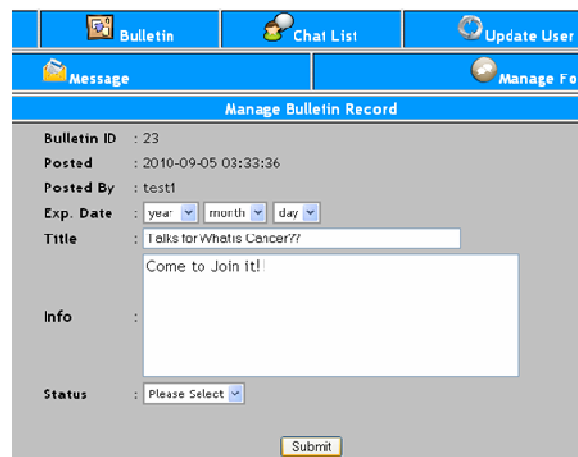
Bulletin | Chat List | Update User

Message | Manage Fo

Manage Bulletin Record

| | |
|---|---|
| Bulletin ID | : 23 |
| Posted | : 2010-09-05 03:33:36 |
| Posted By | : test1 |
| Exp. Date | : year month day |
| Title | : Talks for What is Cancer?? |
| Info | : Come to Join it!! |
| Status | : Please Select |

Submit